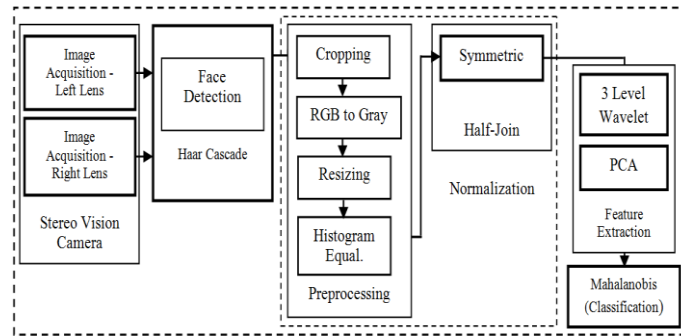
Image Acquisition - Left Lens

Image Acquisition - Right Lens

Stereo Vision Camera

Face Detection

Haar Cascade

Cropping

RGB to Gray

Resizing

Histogram Equal.

Preprocessing

Symmetric

Half-Join

Normalization

3 Level Wavelet

PCA

Feature Extraction

Mahalanobis (Classification)